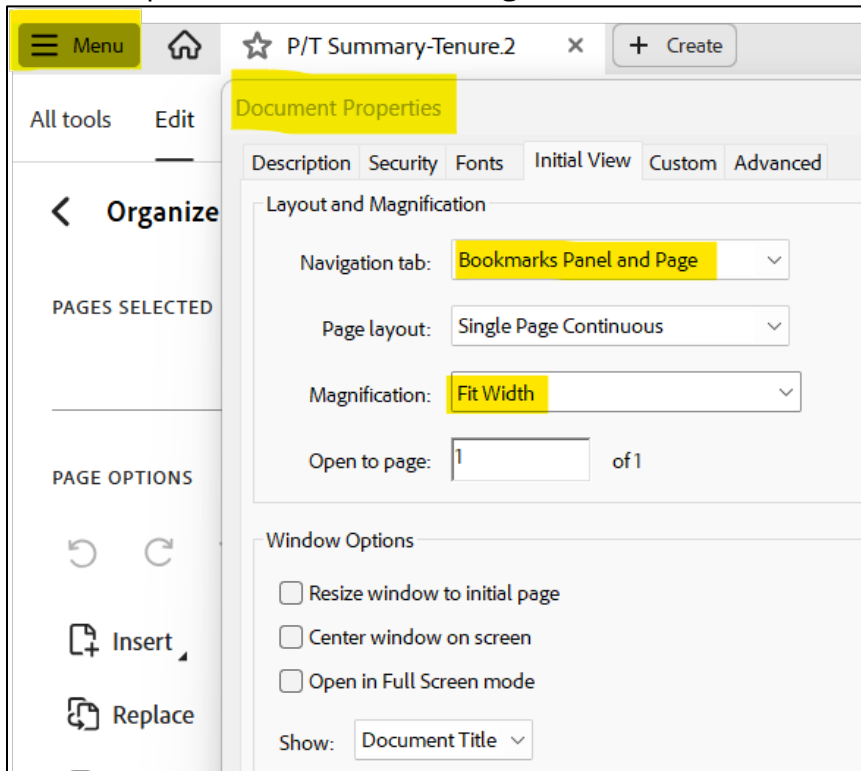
Menu
P/T Summary-Tenure.2
Create

All tools
Edit

Organize

PAGES SELECTED

PAGE OPTIONS

Insert

Replace

Document Properties

Description
Security
Fonts
Initial View
Custom
Advanced

Layout and Magnification

Navigation tab: Bookmarks Panel and Page

Page layout: Single Page Continuous

Magnification: Fit Width

Open to page: 1 of 1

Window Options

Resize window to initial page

Center window on screen

Open in Full Screen mode

Show: Document Title